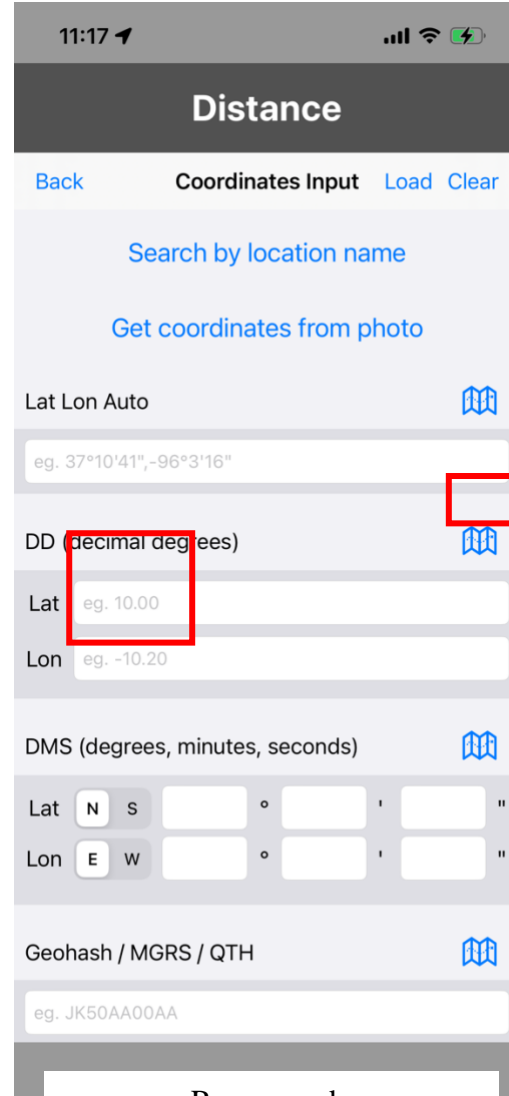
11:17

Distance

Back Coordinates Input Load Clear

Search by location name

Get coordinates from photo

Lat Lon Auto

eg. 37°10'41",-96°3'16"

DD (decimal degrees)

Lat eg. 10.00

Lon eg. -10.20

DMS (degrees, minutes, seconds)

Lat N S ° ' "

Lon E W ° ' "

Geohash / MGRS / QTH

eg. JK50AA00AA

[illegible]